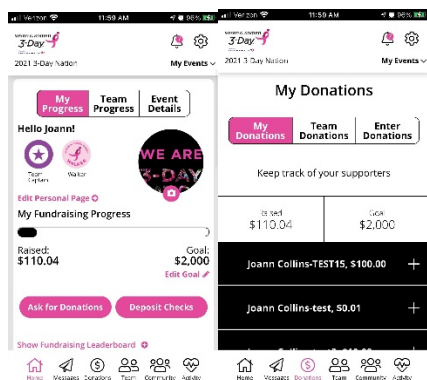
Verizon 11:59 AM 96%

3-Day

2021 3-Day Nation

My Events

My Progress | Team Progress | Event Details

Hello Joann!

Team Captain | Walker

WE ARE 3-DAY

Edit Personal Page

My Fundraising Progress

Raised: $110.04

Goal: $2,000

Edit Goal

Ask for Donations | Deposit Checks

Show Fundraising Leaderboard

Home | Messages | Donations | Team | Community | Activity

Verizon 11:59 AM 96%

3-Day

2021 3-Day Nation

My Events

My Donations

My Donations | Team Donations | Enter Donations

Keep track of your supporters

Raised $110.04

Goal $2,000

Joann Collins-TEST15, $100.00 +

Joann Collins-test, $0.01 +

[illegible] +

Home | Messages | Donations | Team | Community | Activity